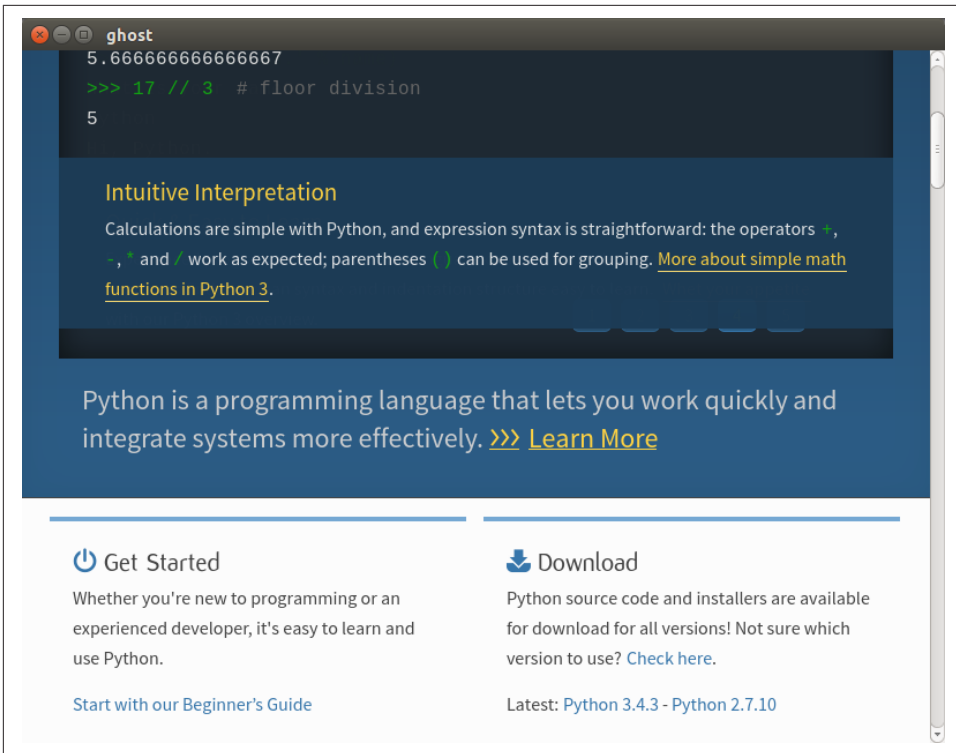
ghost

5.666666666666667
>>> 17 // 3  # floor division
5

Intuitive Interpretation

Calculations are simple with Python, and expression syntax is straightforward: the operators +, -, * and / work as expected; parentheses ( ) can be used for grouping. More about simple math functions in Python 3.

Python is a programming language that lets you work quickly and integrate systems more effectively. >>> Learn More

Get Started

Whether you're new to programming or an experienced developer, it's easy to learn and use Python.

Start with our Beginner's Guide

Download

Python source code and installers are available for download for all versions! Not sure which version to use? Check here.

Latest: Python 3.4.3 - Python 2.7.10